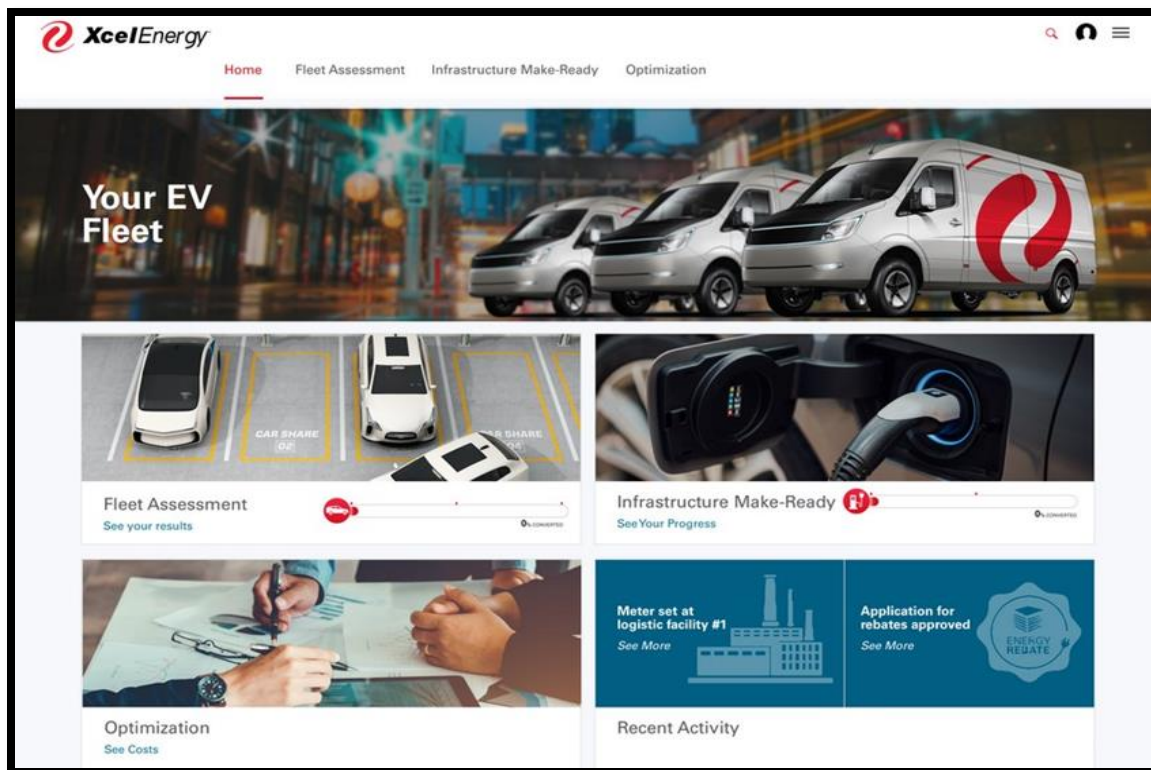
XcelEnergy

Home Fleet Assessment Infrastructure Make-Ready Optimization

Your EV Fleet

CAR SHARE 02

CAR SHARE 03

Fleet Assessment
See your results

0% CONVERTED

Infrastructure Make-Ready
See Your Progress

0% CONVERTED

Meter set at logistic facility #1
See More

Application for rebates approved
See More

ENERGY REBATE

Optimization
See Costs

Recent Activity